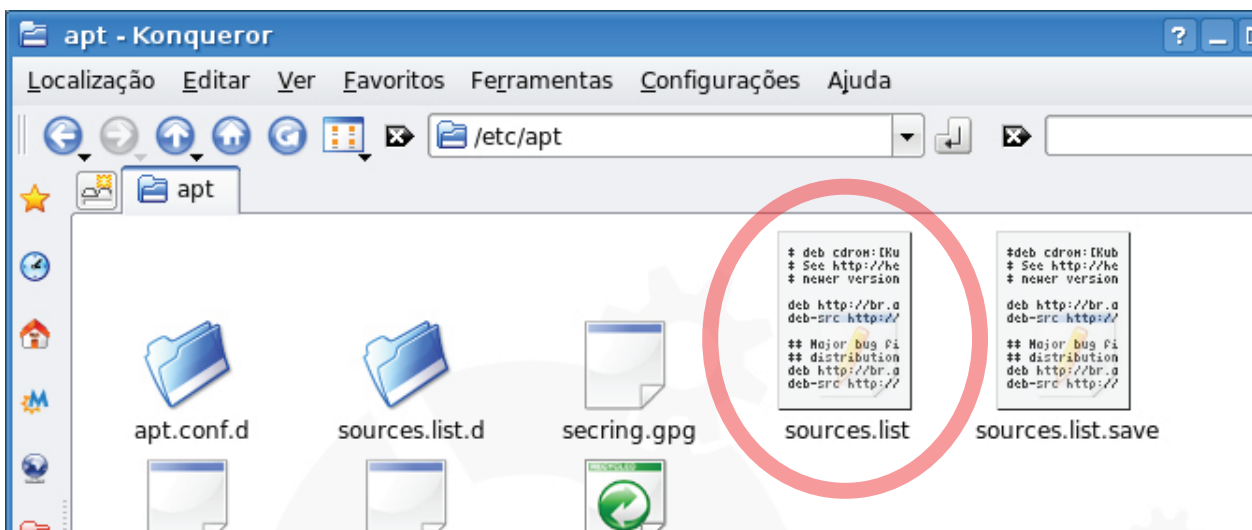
apt - Konqueror

Localização Editar Ver Favoritos Ferramentas Configurações Ajuda

/etc/apt

apt

# deb cdrom:[Ku
# See http://he
# newer version

deb http://br.a
deb-src http://

## Major bug fi
## distribution
deb http://br.a
deb-src http://

#deb cdrom:[Kub
# See http://he
# newer version

deb http://br.a
deb-src http://

## Major bug fi
## distribution
deb http://br.a
deb-src http://

apt.conf.d sources.list.d secring.gpg sources.list sources.list.save